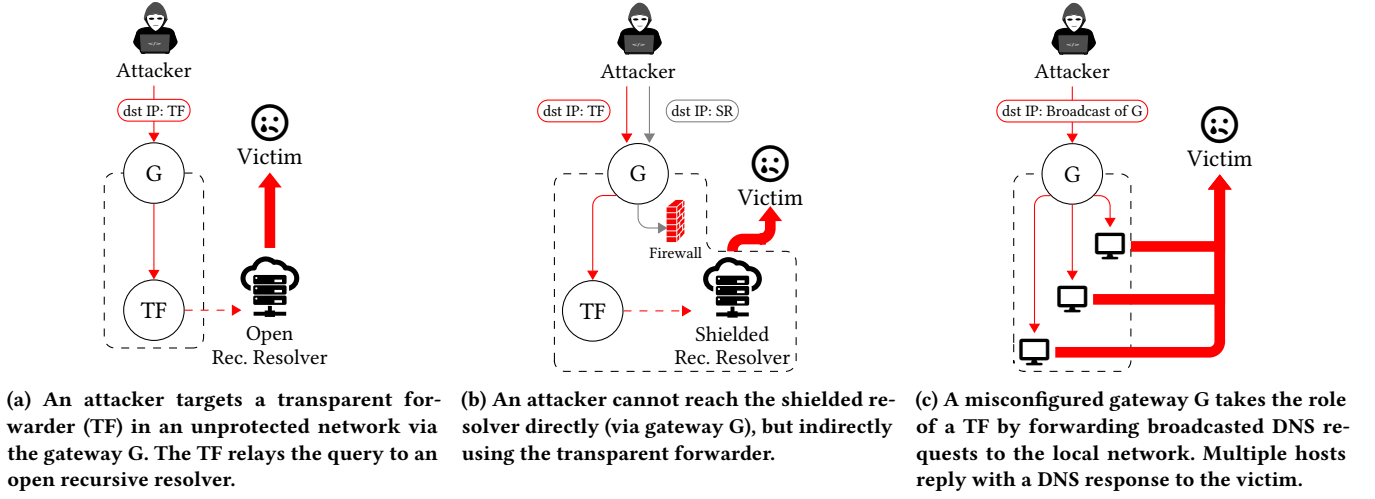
Attacker

dst IP: TF

G

Victim

TF

Open
Rec. Resolver

(a) An attacker targets a transparent forwarder (TF) in an unprotected network via the gateway G. The TF relays the query to an open recursive resolver.

Attacker

dst IP: TF

dst IP: SR

G

Victim

Firewall

TF

Shielded
Rec. Resolver

(b) An attacker cannot reach the shielded resolver directly (via gateway G), but indirectly using the transparent forwarder.

Attacker

dst IP: Broadcast of G

Victim

G

(c) A misconfigured gateway G takes the role of a TF by forwarding broadcasted DNS requests to the local network. Multiple hosts reply with a DNS response to the victim.